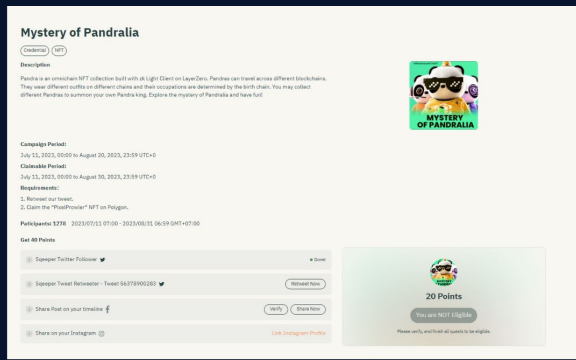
Mystery of Pandralia

Credential NFT

Description

Pandra is an omnichain NFT collection built with zk Light Client on LayerZero. Pandras can travel across different blockchains. They wear different outfits on different chains and their occupations are determined by the birth chain. You may collect different Pandras to summon your own Pandra king. Explore the mystery of Pandralia and have fun!

MYSTERY OF PANDRALIA

Campaign Period:

July 11, 2023, 00:00 to August 20, 2023, 23:59 UTC+0

Claimable Period:

July 11, 2023, 00:00 to August 30, 2023, 23:59 UTC+0

Requirements:

1. Retweet our tweet.
2. Claim the "PixelProwler" NFT on Polygon.

Participants 1278 2023/07/11 07:00 - 2023/08/31 06:59 GMT+07:00

Get 40 Points

Sqeeper Twitter Follower Done

Sqeeper Tweet Retweeter - Tweet 56378900283 Retweet Now

Share Post on your timeline Verify Share Now

Share on your Instagram Link Instagram Profile

20 Points

You are NOT Eligible

Please verify and finish all quests to be eligible.